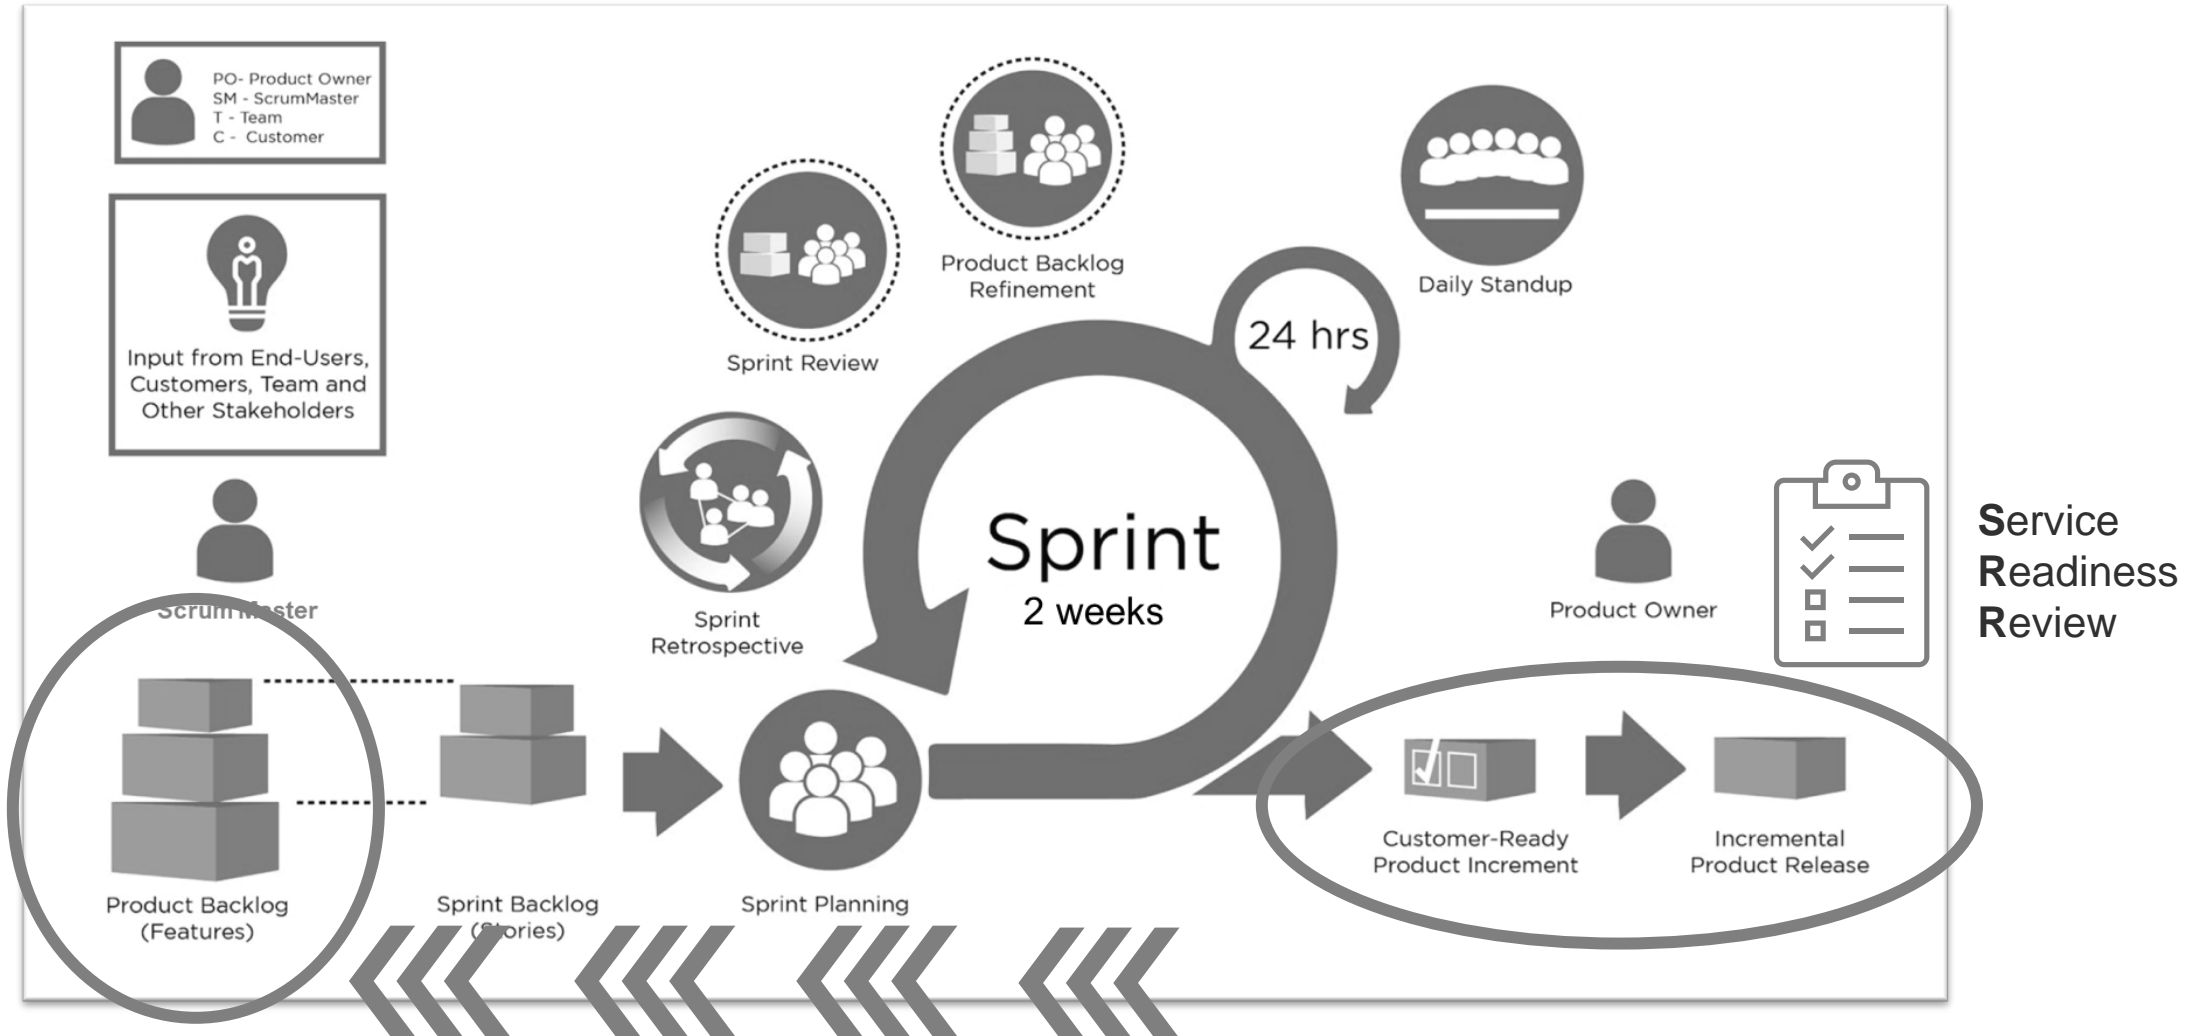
PO- Product Owner
SM - ScrumMaster
T - Team
C - Customer

Input from End-Users, Customers, Team and Other Stakeholders

Scrum Master

Product Backlog (Features)

Sprint Backlog (Stories)

Sprint Review

Product Backlog Refinement

Daily Standup

24 hrs

Sprint Retrospective

Sprint
2 weeks

Sprint Planning

Product Owner

Service
Readiness
Review

Customer-Ready Product Increment

Incremental Product Release